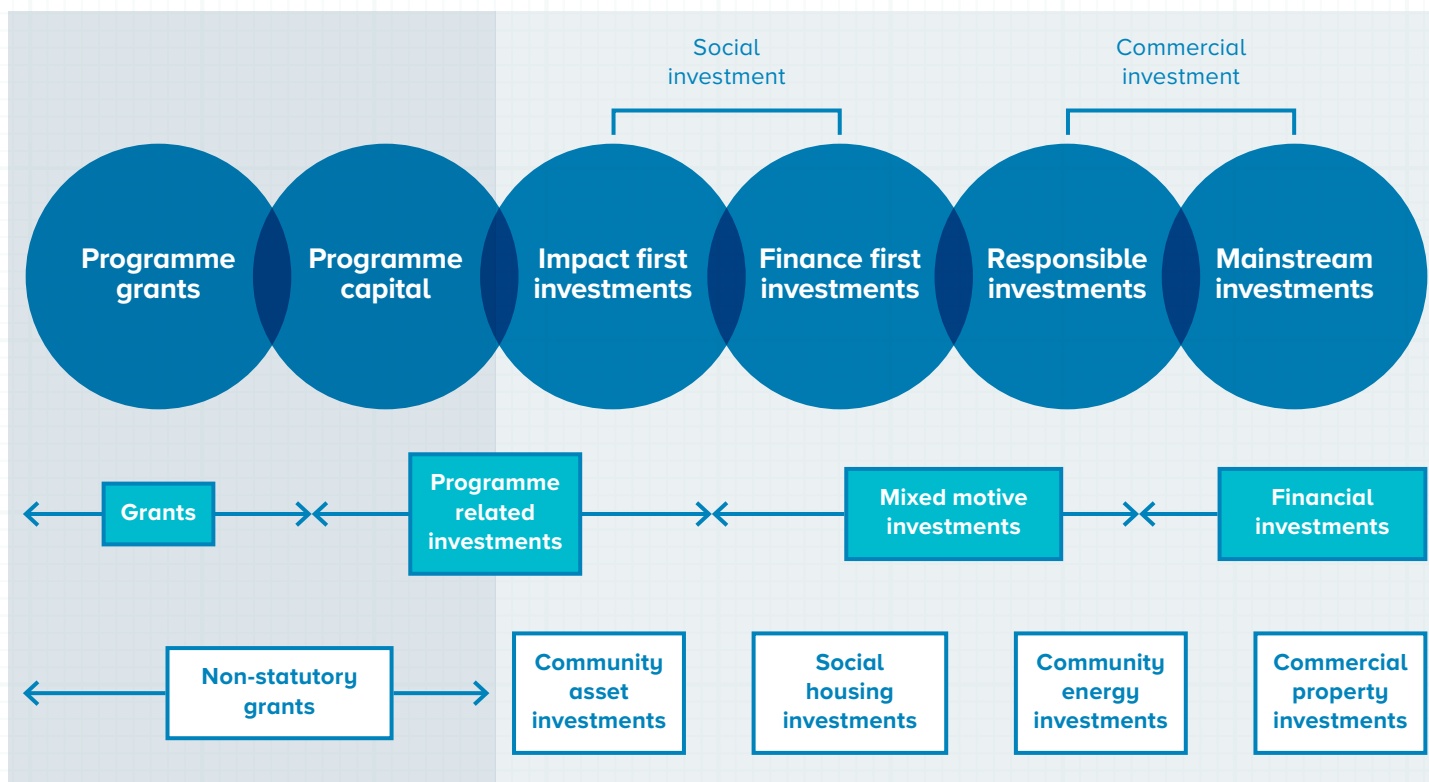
Social investment

Commercial investment

Programme grants

Programme capital

Impact first investments

Finance first investments

Responsible investments

Mainstream investments

Grants

Programme related investments

Mixed motive investments

Financial investments

Non-statutory grants

Community asset investments

Social housing investments

Community energy investments

Commercial property investments